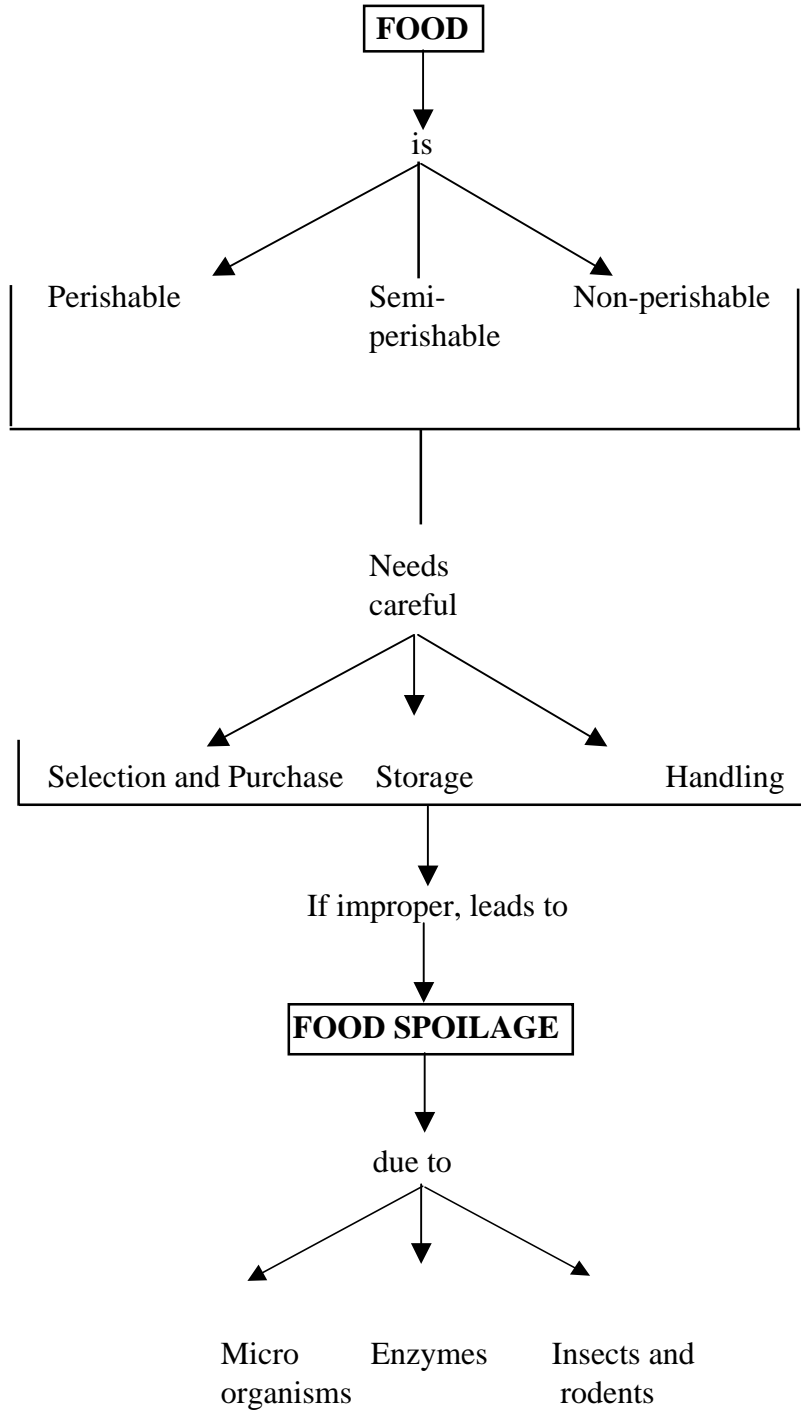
FOOD

is

Perishable

Semi-perishable

Non-perishable

Needs careful

Selection and Purchase

Storage

Handling

If improper, leads to

FOOD SPOILAGE

due to

Micro organisms

Enzymes

Insects and rodents